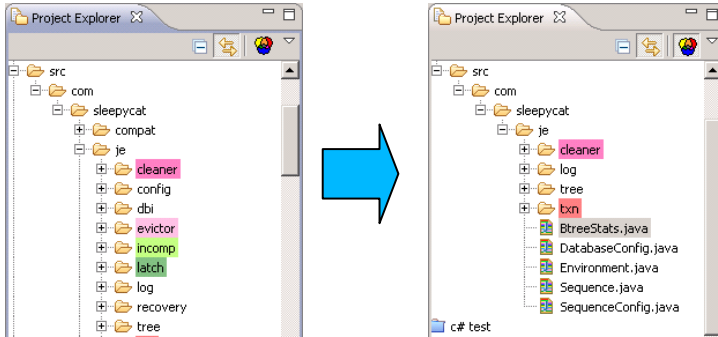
Project Explorer
src
com
sleepycat
compat
je
cleaner
config
dbi
evictor
incomp
latch
log
recovery
tree

Project Explorer
src
com
sleepycat
je
cleaner
log
tree
txn
BtreeStats.java
DatabaseConfig.java
Environment.java
Sequence.java
SequenceConfig.java
c# test